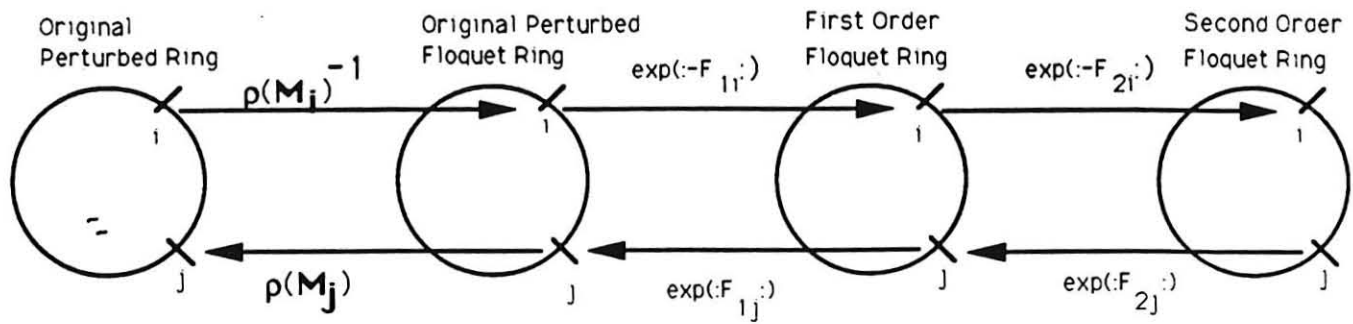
Original Perturbed Ring

Original Perturbed Floquet Ring

First Order Floquet Ring

Second Order Floquet Ring

$\rho(\mathbf{M_i})^{-1}$

$\exp(:-F_{1i}:)$

$\exp(:-F_{2i}:)$

i

i

i

i

j

j

j

j

$\rho(\mathbf{M_j})$

$\exp(:F_{1j}:)$

$\exp(:F_{2j}:)$